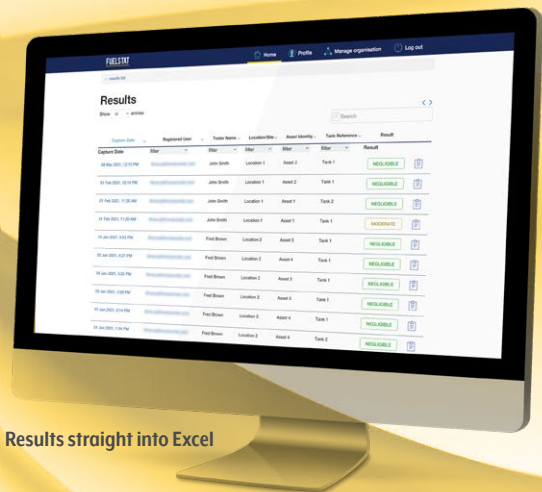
FUELSTAT

Home | Profile | Manage organisation | Log out

< results list

Results

Show 10 entries

Search

| Capture Date | Registered User | Tester Name | Location/Site | Asset Identity | Tank Reference | Result |
|---|---|---|---|---|---|---|
| Capture Date | filter | filter | filter | filter | filter | Result |
| 08 Mar 2021, 12:15 PM | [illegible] | John Smith | Location 1 | Asset 2 | Tank 1 | NEGLIGIBLE |
| 01 Feb 2021, 12:10 PM | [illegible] | John Smith | Location 1 | Asset 2 | Tank 1 | NEGLIGIBLE |
| 01 Feb 2021, 11:20 AM | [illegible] | John Smith | Location 1 | Asset 1 | Tank 2 | NEGLIGIBLE |
| 01 Feb 2021, 11:20 AM | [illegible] | John Smith | Location 1 | Asset 1 | Tank 1 | MODERATE |
| 15 Jan 2021, 3:33 PM | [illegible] | Fred Brown | Location 2 | Asset 3 | Tank 1 | NEGLIGIBLE |
| 15 Jan 2021, 4:21 PM | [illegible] | Fred Brown | Location 2 | Asset 4 | Tank 1 | NEGLIGIBLE |
| 15 Jan 2021, 3:25 PM | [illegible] | Fred Brown | Location 2 | Asset 3 | Tank 2 | NEGLIGIBLE |
| 15 Jan 2021, 2:38 PM | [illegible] | Fred Brown | Location 2 | Asset 3 | Tank 1 | NEGLIGIBLE |
| 15 Jan 2021, 2:14 PM | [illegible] | Fred Brown | Location 2 | Asset 4 | Tank 1 | NEGLIGIBLE |
| 01 Jan 2021, 1:34 PM | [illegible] | Fred Brown | Location 2 | Asset 3 | Tank 1 | NEGLIGIBLE |

Results straight into Excel